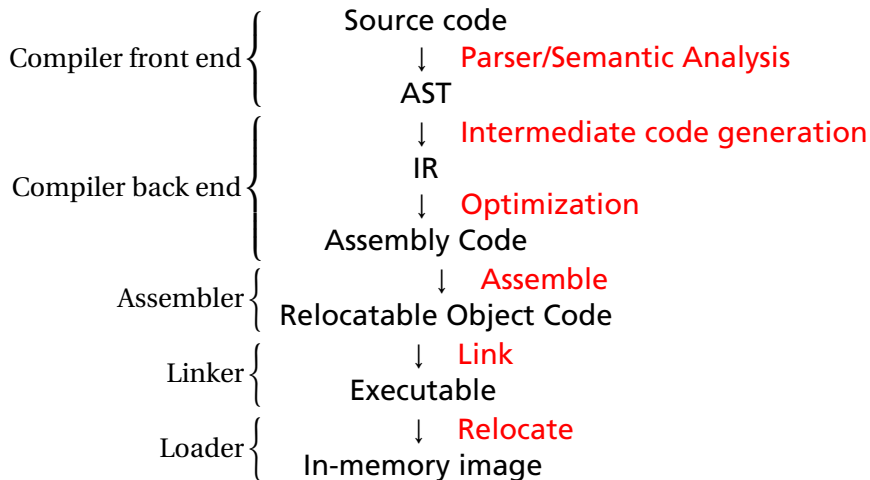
Compiler front end
Source code
↓ Parser/Semantic Analysis
AST

Compiler back end
↓ Intermediate code generation
IR
↓ Optimization
Assembly Code

Assembler
↓ Assemble
Relocatable Object Code

Linker
↓ Link
Executable

Loader
↓ Relocate
In-memory image